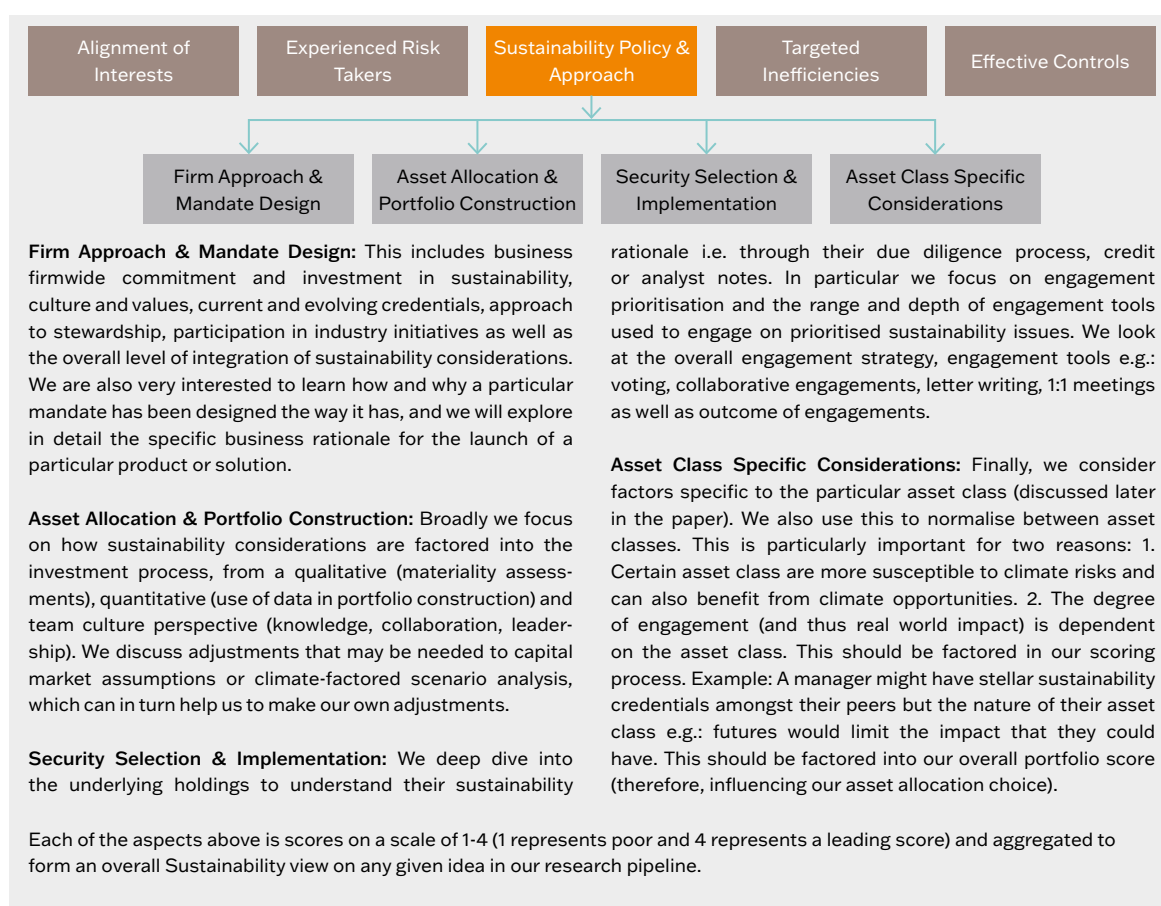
Alignment of Interests

Experienced Risk Takers

Sustainability Policy & Approach

Targeted Inefficiencies

Effective Controls

Firm Approach & Mandate Design

Asset Allocation & Portfolio Construction

Security Selection & Implementation

Asset Class Specific Considerations

**Firm Approach & Mandate Design:** This includes business firmwide commitment and investment in sustainability, culture and values, current and evolving credentials, approach to stewardship, participation in industry initiatives as well as the overall level of integration of sustainability considerations. We are also very interested to learn how and why a particular mandate has been designed the way it has, and we will explore in detail the specific business rationale for the launch of a particular product or solution.

**Asset Allocation & Portfolio Construction:** Broadly we focus on how sustainability considerations are factored into the investment process, from a qualitative (materiality assessments), quantitative (use of data in portfolio construction) and team culture perspective (knowledge, collaboration, leadership). We discuss adjustments that may be needed to capital market assumptions or climate-factored scenario analysis, which can in turn help us to make our own adjustments.

**Security Selection & Implementation:** We deep dive into the underlying holdings to understand their sustainability rationale i.e. through their due diligence process, credit or analyst notes. In particular we focus on engagement prioritisation and the range and depth of engagement tools used to engage on prioritised sustainability issues. We look at the overall engagement strategy, engagement tools e.g.: voting, collaborative engagements, letter writing, 1:1 meetings as well as outcome of engagements.

**Asset Class Specific Considerations:** Finally, we consider factors specific to the particular asset class (discussed later in the paper). We also use this to normalise between asset classes. This is particularly important for two reasons: 1. Certain asset class are more susceptible to climate risks and can also benefit from climate opportunities. 2. The degree of engagement (and thus real world impact) is dependent on the asset class. This should be factored in our scoring process. Example: A manager might have stellar sustainability credentials amongst their peers but the nature of their asset class e.g.: futures would limit the impact that they could have. This should be factored into our overall portfolio score (therefore, influencing our asset allocation choice).

Each of the aspects above is scores on a scale of 1-4 (1 represents poor and 4 represents a leading score) and aggregated to form an overall Sustainability view on any given idea in our research pipeline.